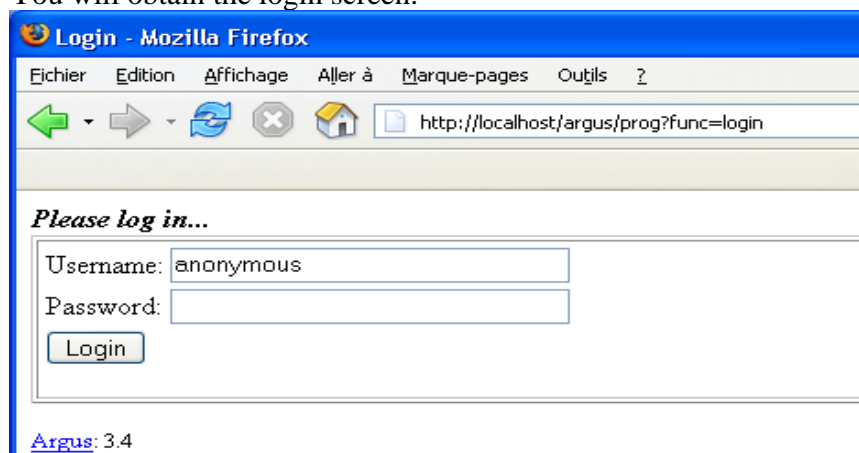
You will obtain the login screen.

Login - Mozilla Firefox

Fichier Edition Affichage Aller à Marque-pages Outils ?

http://localhost/argus/prog?func=login

Please log in...

Username: anonymous

Password:

Login

Argus: 3.4